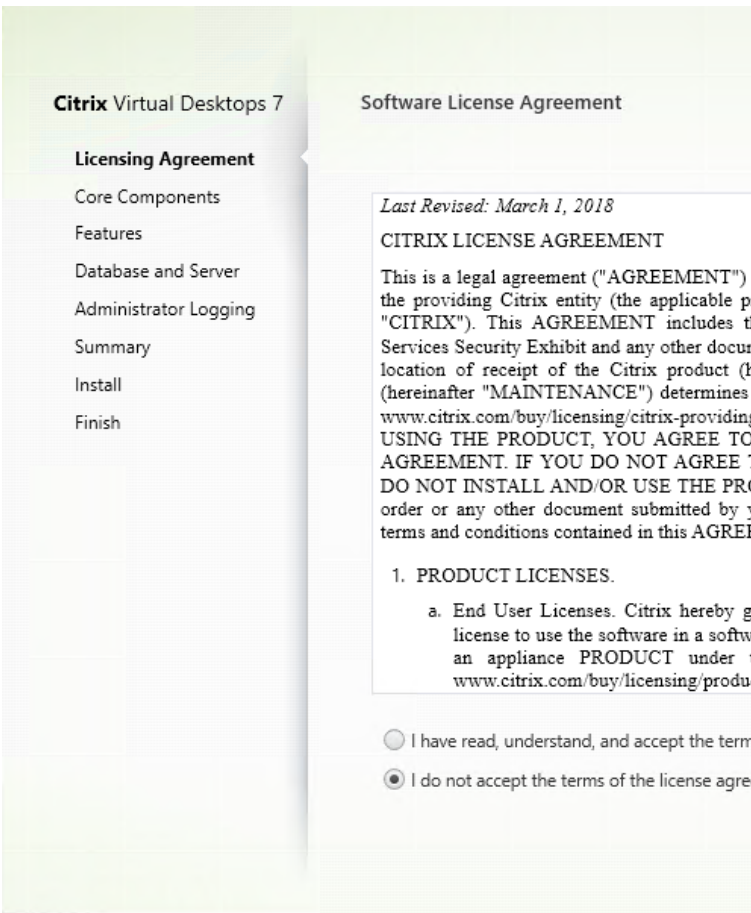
Citrix Virtual Desktops 7

Licensing Agreement
Core Components
Features
Database and Server
Administrator Logging
Summary
Install
Finish

Software License Agreement

Last Revised: March 1, 2018

CITRIX LICENSE AGREEMENT

This is a legal agreement ("AGREEMENT") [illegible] the providing Citrix entity (the applicable p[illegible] "CITRIX"). This AGREEMENT includes t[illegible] Services Security Exhibit and any other docu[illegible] location of receipt of the Citrix product ([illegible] (hereinafter "MAINTENANCE") determines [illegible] www.citrix.com/buy/licensing/citrix-providin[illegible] USING THE PRODUCT, YOU AGREE TO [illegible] AGREEMENT. IF YOU DO NOT AGREE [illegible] DO NOT INSTALL AND/OR USE THE PR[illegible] order or any other document submitted by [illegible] terms and conditions contained in this AGRE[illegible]

1. PRODUCT LICENSES.

a. End User Licenses. Citrix hereby g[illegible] license to use the software in a softw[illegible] an appliance PRODUCT under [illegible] www.citrix.com/buy/licensing/produ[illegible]

I have read, understand, and accept the term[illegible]

I do not accept the terms of the license agre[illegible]